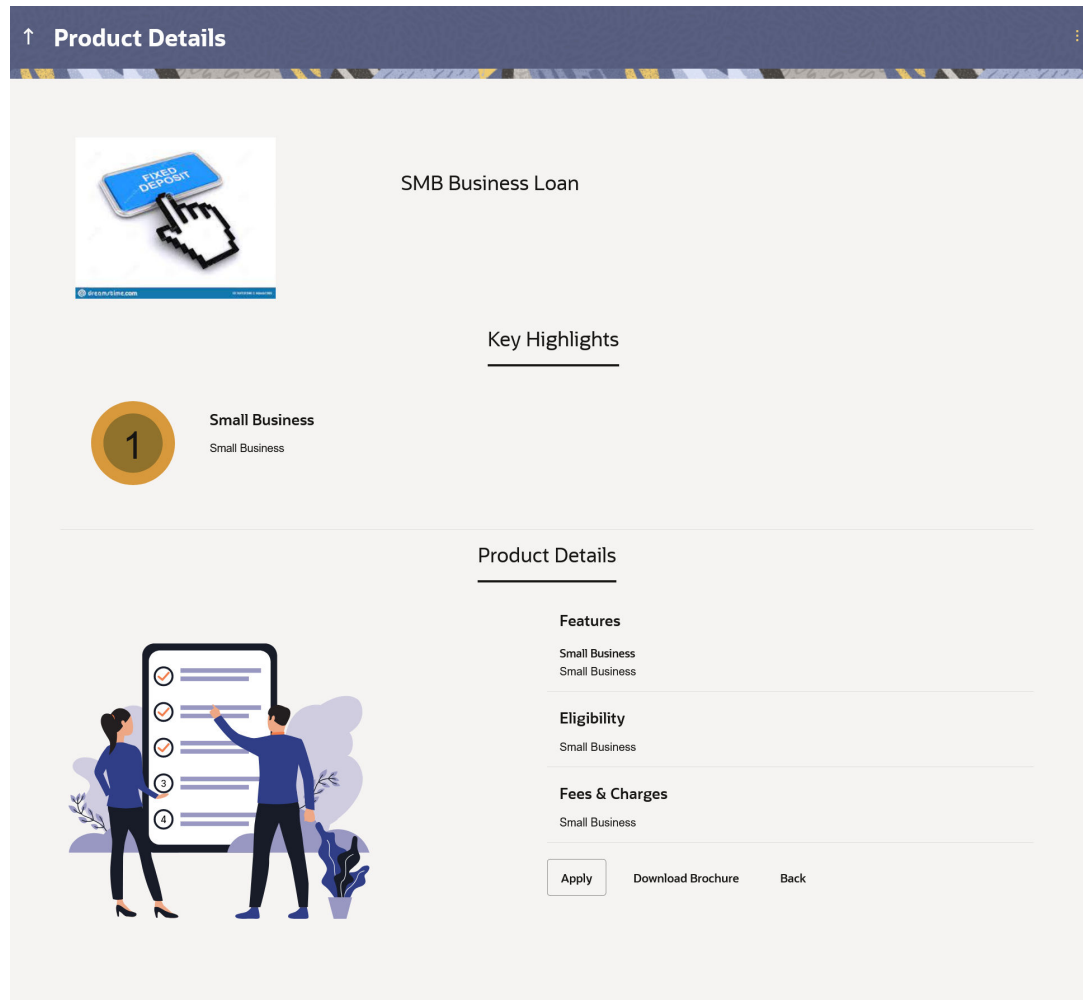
↑ Product Details

FIXED DEPOSIT

dreamstime.com

SMB Business Loan

Key Highlights

1

Small Business

Small Business

Product Details

3

4

Features

Small Business
Small Business

Eligibility

Small Business

Fees & Charges

Small Business

Apply Download Brochure Back